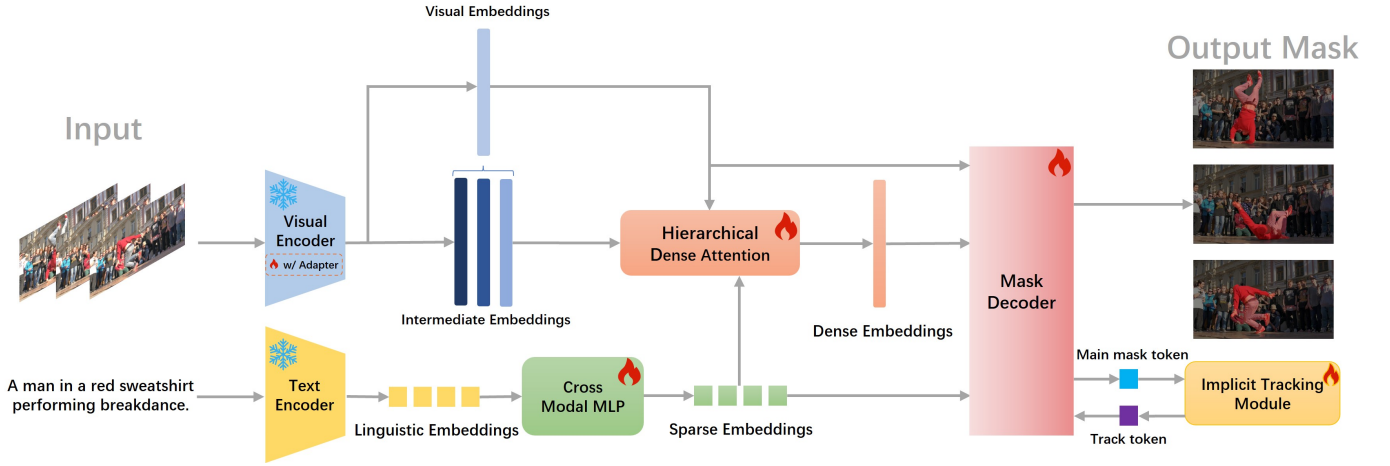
Visual Embeddings

Output Mask

Input

Visual Encoder

w/ Adapter

Intermediate Embeddings

Hierarchical Dense Attention

Dense Embeddings

Mask Decoder

A man in a red sweatshirt performing breakdance.

Text Encoder

Linguistic Embeddings

Cross Modal MLP

Sparse Embeddings

Main mask token

Implicit Tracking Module

Track token